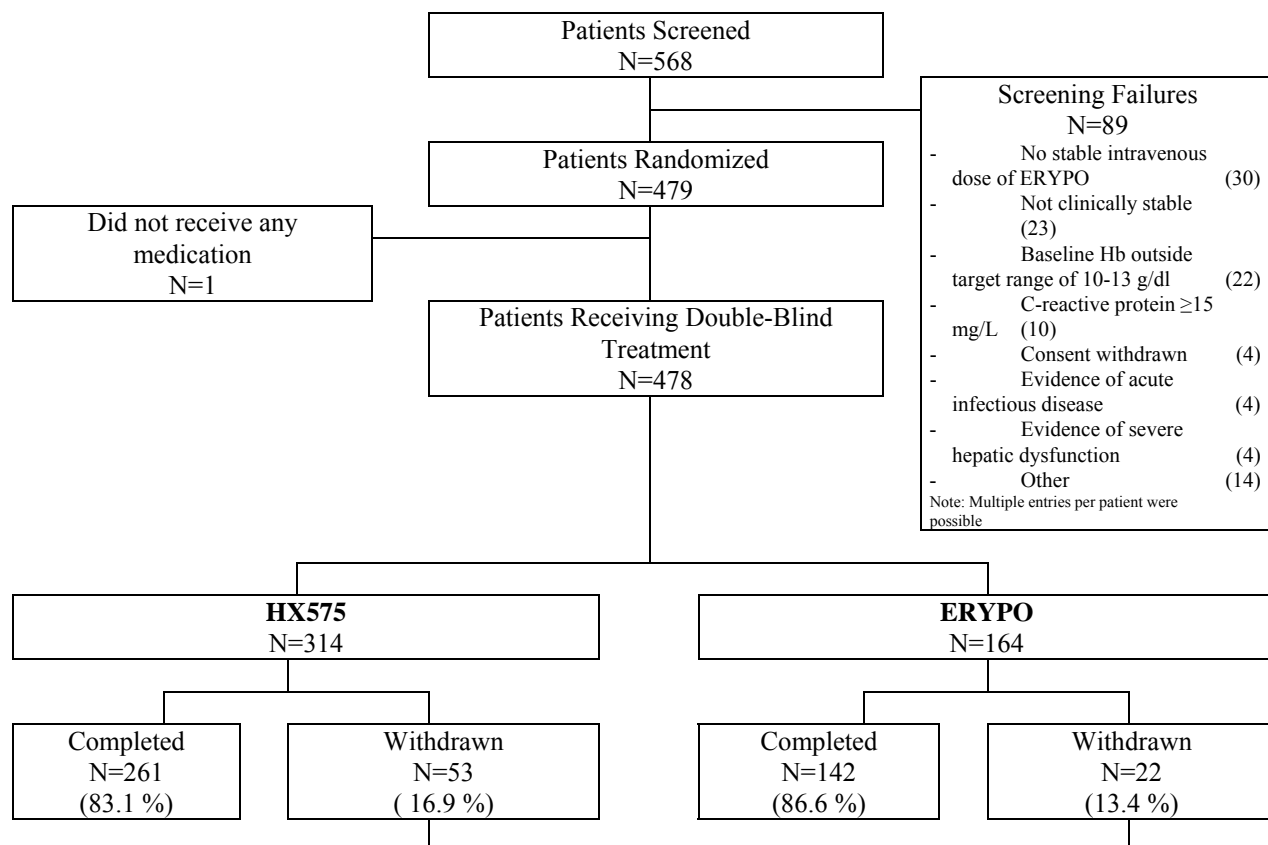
Patients Screened
N=568

Screening Failures
N=89
- No stable intravenous dose of ERYPO (30)
- Not clinically stable (23)
- Baseline Hb outside target range of 10-13 g/dl (22)
- C-reactive protein ≥15 mg/L (10)
- Consent withdrawn (4)
- Evidence of acute infectious disease (4)
- Evidence of severe hepatic dysfunction (4)
- Other (14)
Note: Multiple entries per patient were possible

Patients Randomized
N=479

Did not receive any medication
N=1

Patients Receiving Double-Blind Treatment
N=478

**HX575**
N=314

**ERYPO**
N=164

Completed
N=261
(83.1 %)

Withdrawn
N=53
( 16.9 %)

Completed
N=142
(86.6 %)

Withdrawn
N=22
(13.4 %)